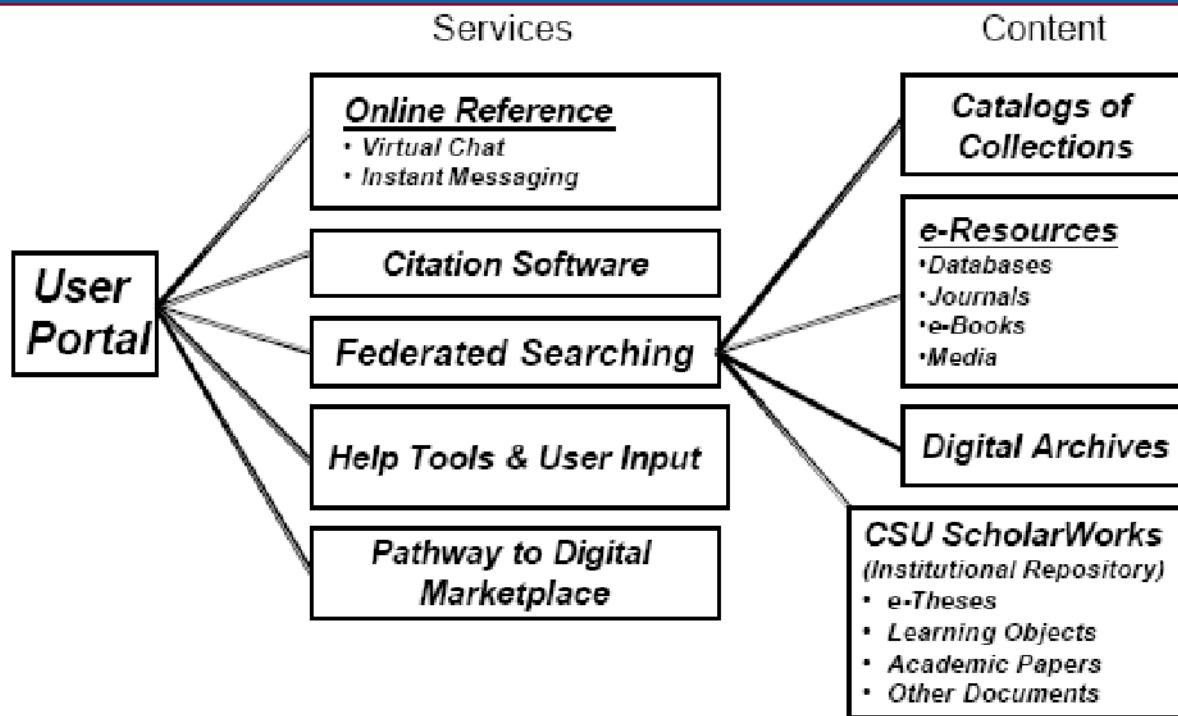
Services

Content

User Portal

Online Reference
• Virtual Chat
• Instant Messaging

Citation Software

Federated Searching

Help Tools & User Input

Pathway to Digital Marketplace

Catalogs of Collections

e-Resources
•Databases
•Journals
•e-Books
•Media

Digital Archives

CSU ScholarWorks
(Institutional Repository)
• e-Theses
• Learning Objects
• Academic Papers
• Other Documents